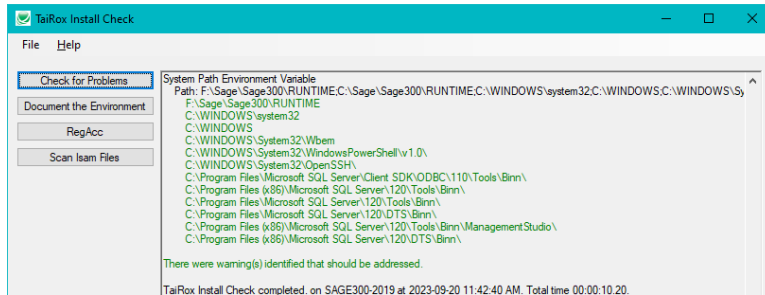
TaiRox Install Check

File Help

Check for Problems
Document the Environment
RegAcc
Scan Isam Files

System Path Environment Variable
Path: F:\Sage\Sage300\RUNTIME;C:\Sage\Sage300\RUNTIME;C:\WINDOWS\system32;C:\WINDOWS;C:\WINDOWS\Sy
F:\Sage\Sage300\RUNTIME
C:\WINDOWS\system32
C:\WINDOWS
C:\WINDOWS\System32\Wbem
C:\WINDOWS\System32\WindowsPowerShell\v1.0\
C:\WINDOWS\System32\OpenSSH\
C:\Program Files\Microsoft SQL Server\Client SDK\ODBC\110\Tools\Binn\
C:\Program Files (x86)\Microsoft SQL Server\120\Tools\Binn\
C:\Program Files\Microsoft SQL Server\120\Tools\Binn\
C:\Program Files\Microsoft SQL Server\120\DTS\Binn\
C:\Program Files (x86)\Microsoft SQL Server\120\Tools\Binn\ManagementStudio\
C:\Program Files (x86)\Microsoft SQL Server\120\DTS\Binn\

There were warning(s) identified that should be addressed.

TaiRox Install Check completed. on SAGE300-2019 at 2023-09-20 11:42:40 AM. Total time 00:00:10.20.